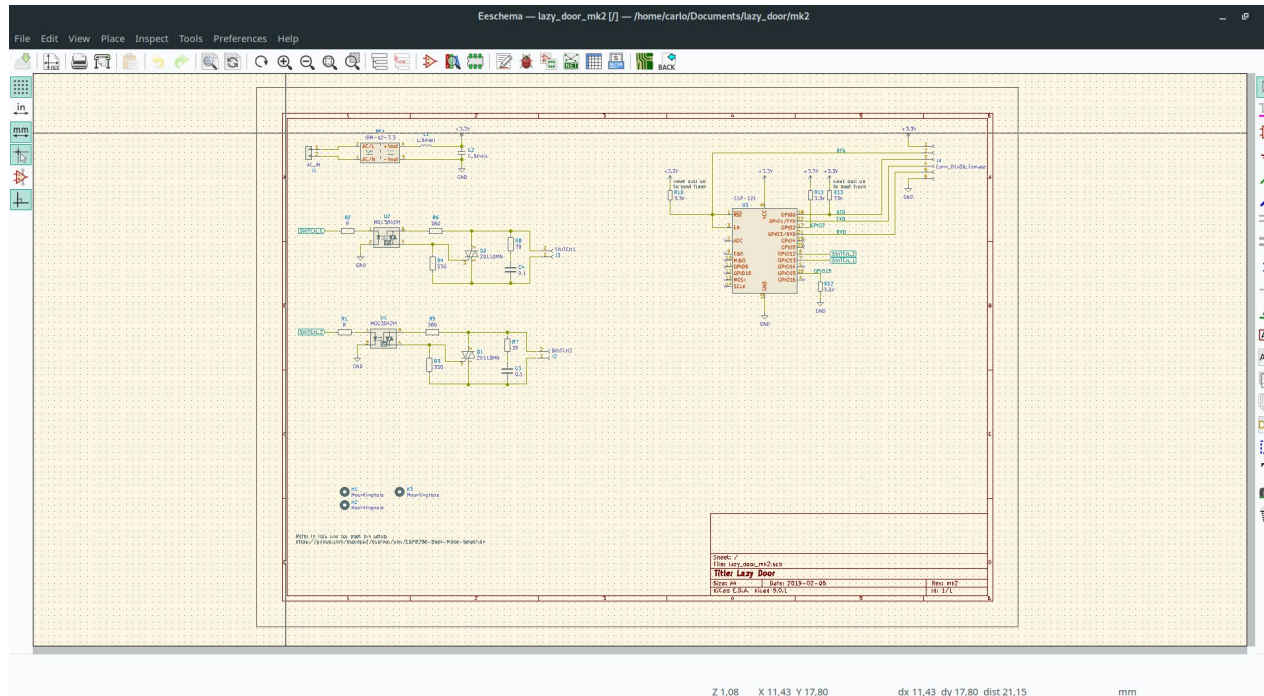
Eeschema — lazy_door_mk2 [/] — /home/carlo/Documents/lazy_door/mk2

File Edit View Place Inspect Tools Preferences Help

BACK

in

mm

+3.3V

AC_IN

GND

R2

U2

MOC3042M

R6

360

SWITCH_1

R4

330

D2

Z0110MN

R8

39

C4

0.1

GND

R1

U1

MOC3042M

R5

360

SWITCH_2

R3

330

D1

Z0110MN

R7

39

C3

0.1

GND

+3.3V

R10

3.3k

+3.3V

ESP-12E

GPIO0

GPIO1/TXD

GPIO2

GPIO3/RXD

GPIO4

GPIO5

GPIO12

GPIO13

GPIO14

GPIO15

GPIO16

GND

GND

+3.3V

R13

3.3k

R17

3.3k

GND

RTS

TXD

RXD

+3.3V

GND

SWITCH_1

SWITCH_2

H1

MountingHole

H2

MountingHole

H3

MountingHole

Sheet: /

File: lazy_door_mk2.sch

Title: Lazy Door

Size: A4 Date: 2019-02-05 Rev: mk2

KiCad E.D.A. Id: 1/1

Z 1,08 X 11,43 Y 17,80 dx 11,43 dy 17,80 dist 21,15 mm